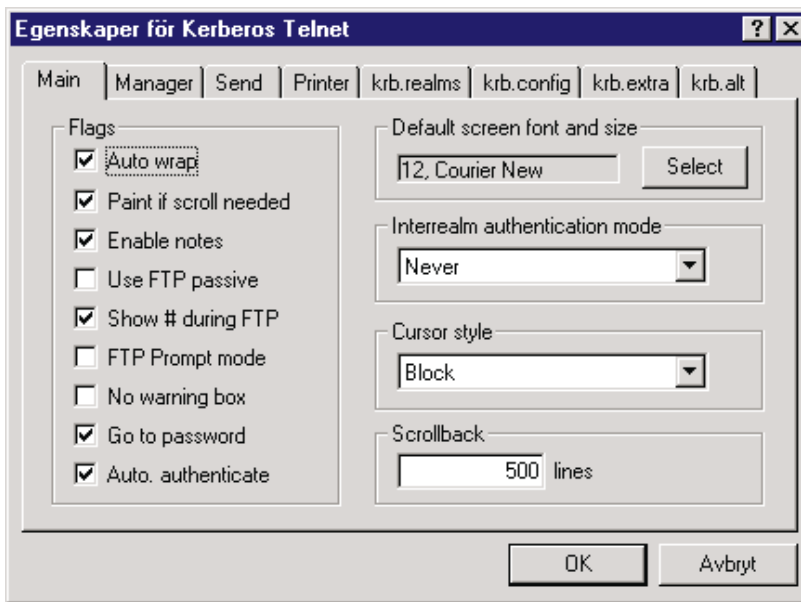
Egenskaper för Kerberos Telnet
?
X
Main
Manager
Send
Printer
krb.realms
krb.config
krb.extra
krb.alt

Flags
Auto wrap
Paint if scroll needed
Enable notes
Use FTP passive
Show # during FTP
FTP Prompt mode
No warning box
Go to password
Auto. authenticate

Default screen font and size
12, Courier New
Select

Interrealm authentication mode
Never

Cursor style
Block

Scrollback
500 lines

OK
Avbryt